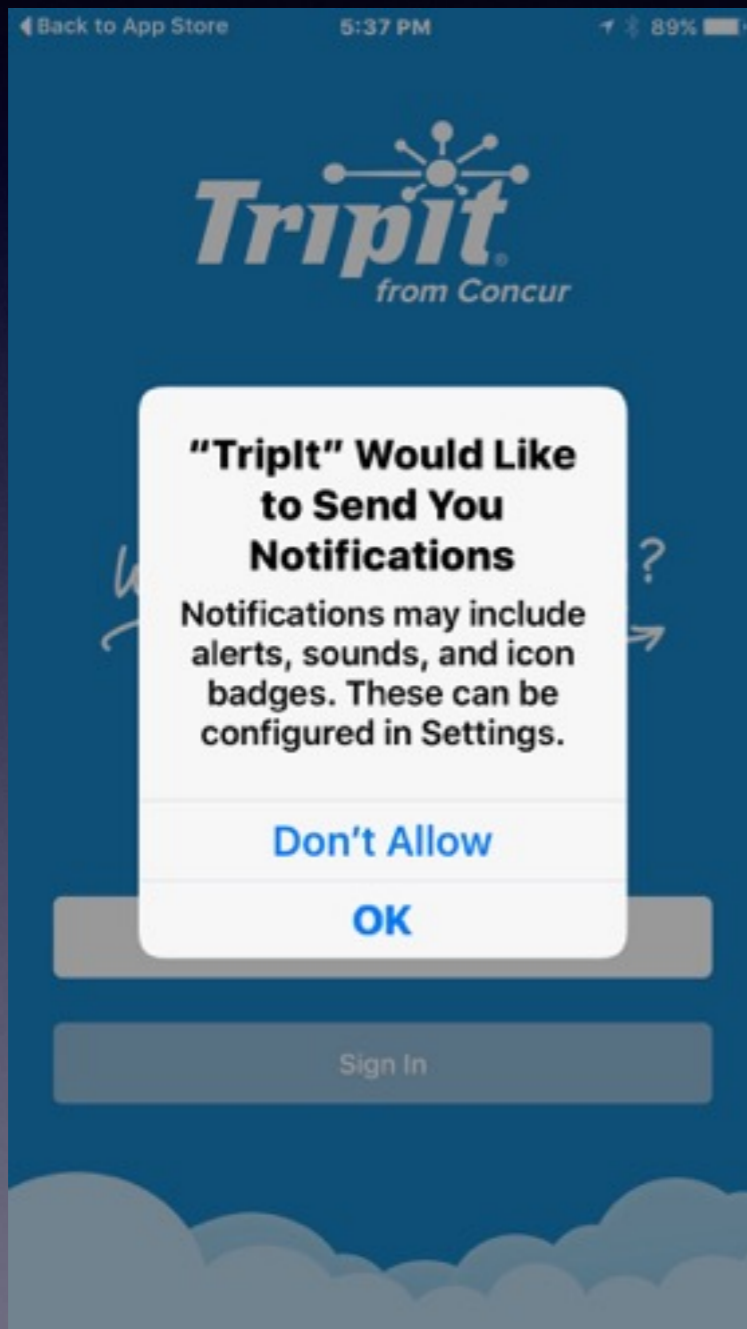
◀ Back to App Store 5:37 PM 89%

TripIt
from Concur

"TripIt" Would Like to Send You Notifications

Notifications may include alerts, sounds, and icon badges. These can be configured in Settings.

Don't Allow

OK

Sign In